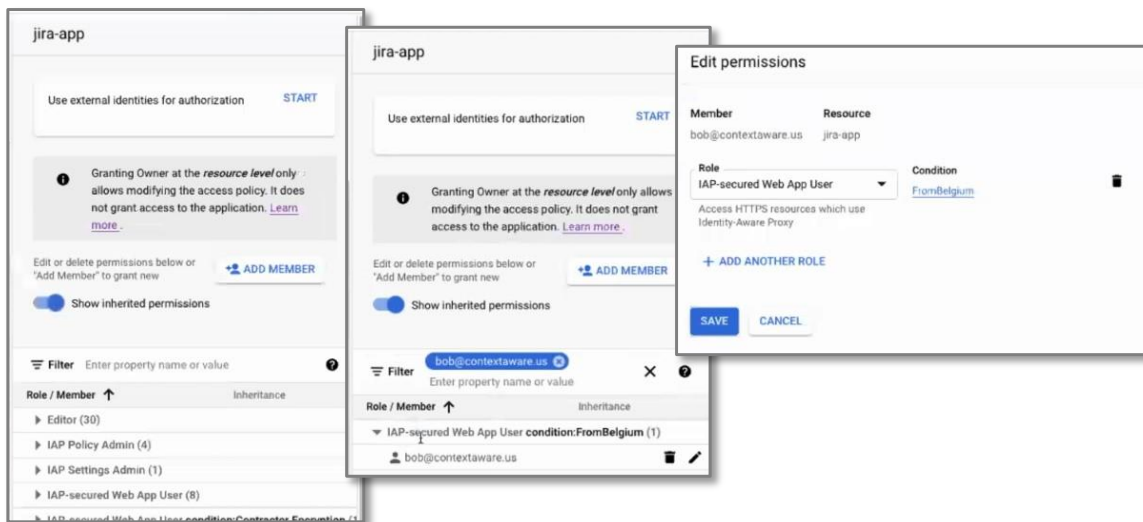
jira-app

Use external identities for authorization START

Granting Owner at the *resource level* only allows modifying the access policy. It does not grant access to the application. Learn more .

Edit or delete permissions below or "Add Member" to grant new

ADD MEMBER

Show inherited permissions

Filter Enter property name or value

Role / Member ↑ Inheritance

▸ Editor (30)

▸ IAP Policy Admin (4)

▸ IAP Settings Admin (1)

▸ IAP-secured Web App User (8)

▸ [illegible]

jira-app

Use external identities for authorization START

Granting Owner at the *resource level* only allows modifying the access policy. It does not grant access to the application. Learn more .

Edit or delete permissions below or "Add Member" to grant new

ADD MEMBER

Show inherited permissions

Filter bob@contextaware.us

Enter property name or value

Role / Member ↑ Inheritance

▾ IAP-secured Web App User condition:FromBelgium (1)

bob@contextaware.us

Edit permissions

Member
bob@contextaware.us

Resource
jira-app

Role
IAP-secured Web App User

Access HTTPS resources which use Identity-Aware Proxy

Condition
FromBelgium

+ ADD ANOTHER ROLE

SAVE CANCEL